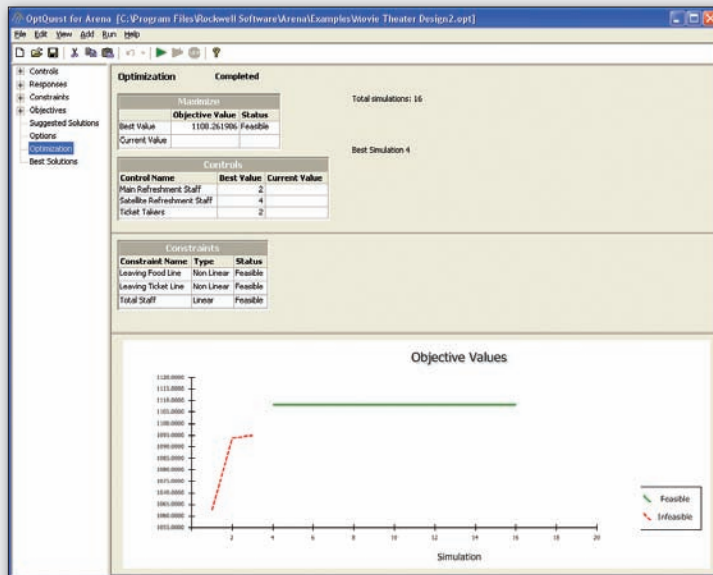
OptQuest for Arena [C:\Program Files\Rockwell Software\Arena\Examples\Movie Theater Design2.opt]

File Edit View Add Run Help

Controls
Responses
Constraints
Objectives
Suggested Solutions
Options
Optimization
Best Solutions

Optimization Completed

Total simulations: 16

| Maximize | | |
|---|---|---|
| | Objective Value | Status |
| Best Value | 1108.261906 | Feasible |
| Current Value | | |

Best Simulation 4

| Controls | | |
|---|---|---|
| Control Name | Best Value | Current Value |
| Main Refreshment Staff | 2 | |
| Satellite Refreshment Staff | 4 | |
| Ticket Takers | 2 | |

| Constraints | | |
|---|---|---|
| Constraint Name | Type | Status |
| Leaving Food Line | Non Linear | Feasible |
| Leaving Ticket Line | Non Linear | Feasible |
| Total Staff | Linear | Feasible |

Objective Values

1120.0000
1115.0000
1110.0000
1105.0000
1100.0000
1095.0000
1090.0000
1085.0000
1080.0000
1075.0000
1070.0000
1065.0000
1060.0000
1055.0000

2 4 6 8 10 12 14 16 18 20

Simulation

Feasible
Infeasible